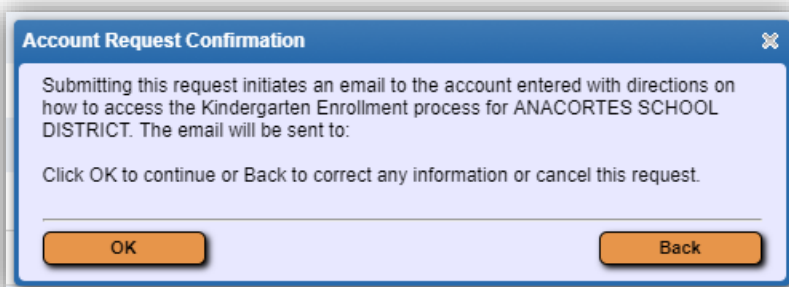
Account Request Confirmation

Submitting this request initiates an email to the account entered with directions on how to access the Kindergarten Enrollment process for ANACORTES SCHOOL DISTRICT. The email will be sent to:

Click OK to continue or Back to correct any information or cancel this request.

OK

Back